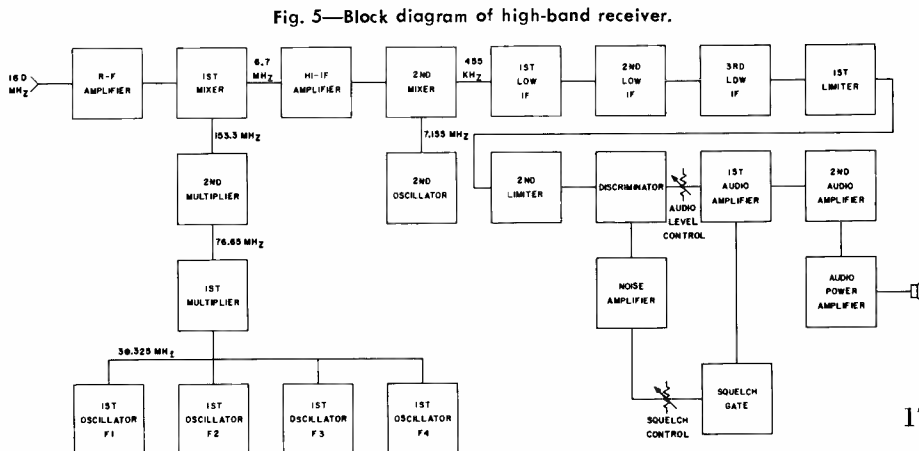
Fig. 5—Block diagram of high-band receiver.

160 MHz

R-F AMPLIFIER

1ST MIXER

6.7 MHz

HI-IF AMPLIFIER

2ND MIXER

455 KHz

1ST LOW IF

2ND LOW IF

3RD LOW IF

1ST LIMITER

153.3 MHz

7.155 MHz

2ND MULTIPLIER

2ND OSCILLATOR

2ND LIMITER

DISCRIMINATOR

AUDIO LEVEL CONTROL

1ST AUDIO AMPLIFIER

2ND AUDIO AMPLIFIER

76.65 MHz

1ST MULTIPLIER

NOISE AMPLIFIER

AUDIO POWER AMPLIFIER

38.325 MHz

1ST OSCILLATOR F1

1ST OSCILLATOR F2

1ST OSCILLATOR F3

1ST OSCILLATOR F4

SQUELCH CONTROL

SQUELCH GATE

1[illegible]